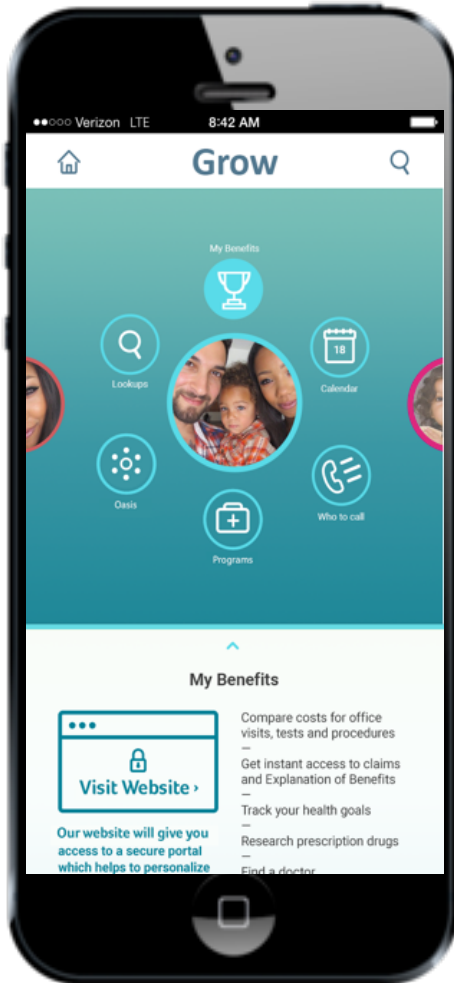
●●○○○ Verizon LTE 8:42 AM

Grow

My Benefits

Lookups

Calendar

18

Oasis

Who to call

Programs

My Benefits

Visit Website ›

Our website will give you access to a secure portal which helps to personalize

Compare costs for office visits, tests and procedures
—
Get instant access to claims and Explanation of Benefits
—
Track your health goals
—
Research prescription drugs
—
Find a doctor